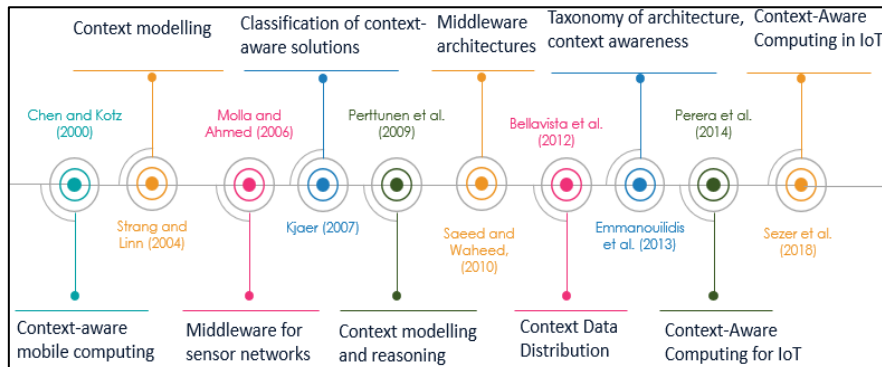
Context modelling

Classification of context-aware solutions

Middleware architectures

Taxonomy of architecture, context awareness

Context-Aware Computing in IoT

Chen and Kotz (2000)

Molla and Ahmed (2006)

Perttunen et al. (2009)

Bellavista et al. (2012)

Perera et al. (2014)

Strang and Linn (2004)

Kjaer (2007)

Saeed and Waheed, (2010)

Emmanouilidis et al. (2013)

Sezer et al. (2018)

Context-aware mobile computing

Middleware for sensor networks

Context modelling and reasoning

Context Data Distribution

Context-Aware Computing for IoT